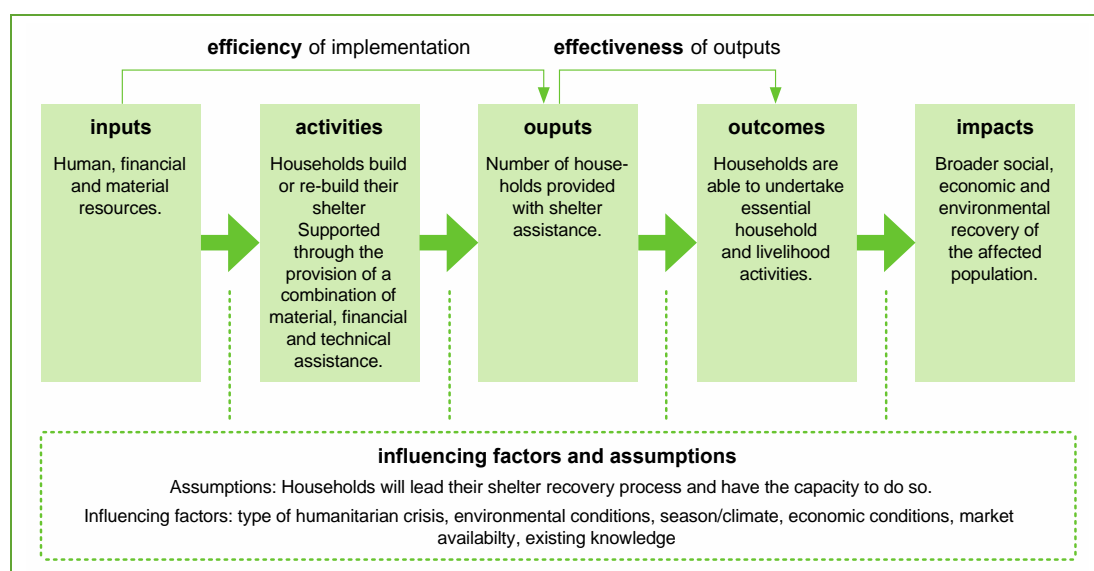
**efficiency** of implementation

**effectiveness** of outputs

**inputs**

Human, financial and material resources.

**activities**

Households build or re-build their shelter Supported through the provision of a combination of material, financial and technical assistance.

**ouputs**

Number of households provided with shelter assistance.

**outcomes**

Households are able to undertake essential household and livelihood activities.

**impacts**

Broader social, economic and environmental recovery of the affected population.

**influencing factors and assumptions**

Assumptions: Households will lead their shelter recovery process and have the capacity to do so.

Influencing factors: type of humanitarian crisis, environmental conditions, season/climate, economic conditions, market availabilty, existing knowledge